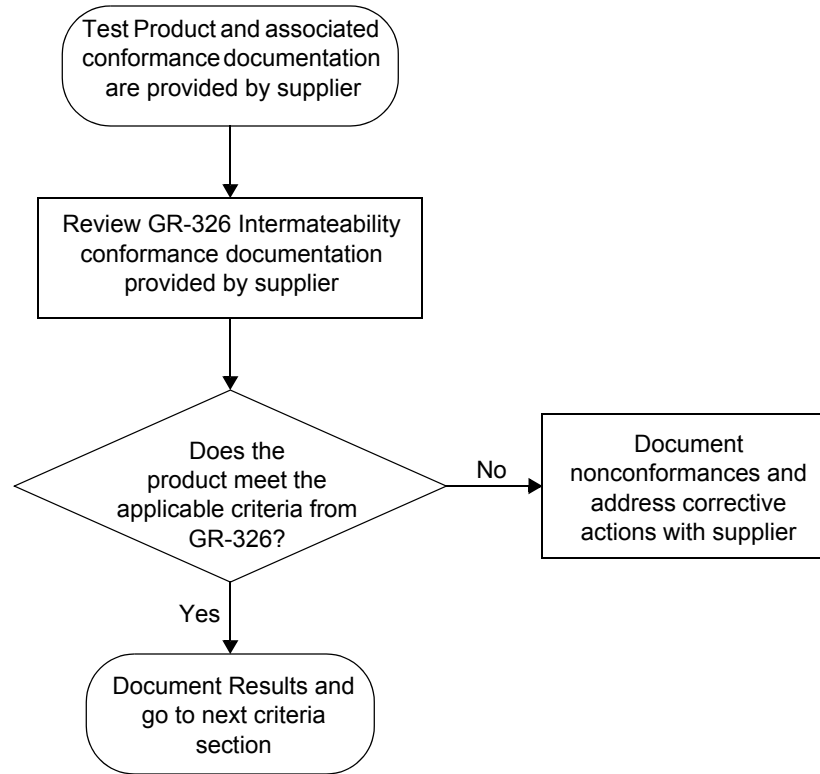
Test Product and associated conformance documentation are provided by supplier

Review GR-326 Intermateability conformance documentation provided by supplier

Does the product meet the applicable criteria from GR-326?

No

Document nonconformances and address corrective actions with supplier

Yes

Document Results and go to next criteria section